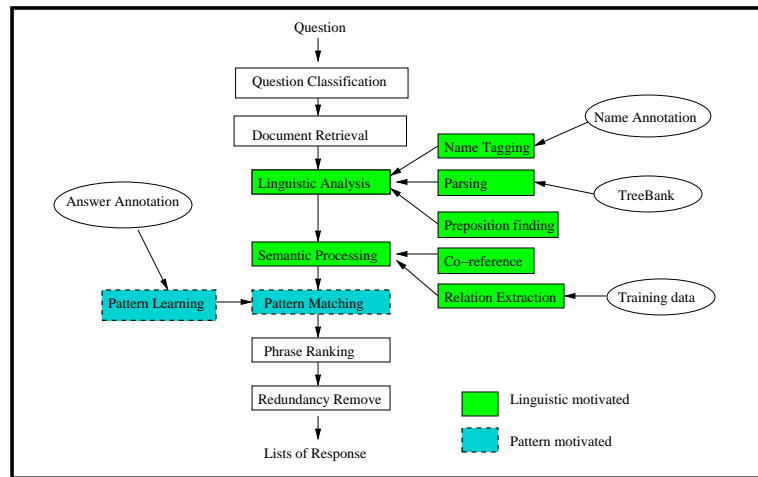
Question

Question Classification

Document Retrieval

Name Annotation

Name Tagging

Linguistic Analysis

Parsing

TreeBank

Answer Annotation

Preposition finding

Semantic Processing

Co-reference

Pattern Learning

Pattern Matching

Relation Extraction

Training data

Phrase Ranking

Redundancy Remove

Linguistic motivated

Pattern motivated

Lists of Response